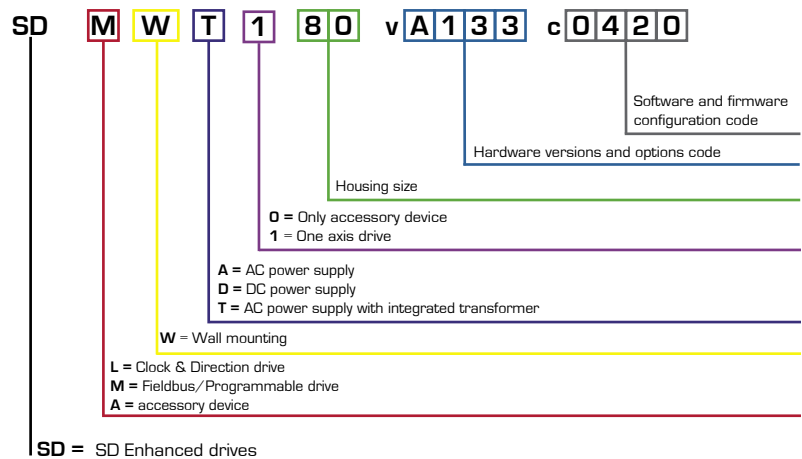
SD M W T 1 8 0 v A 1 3 3 c 0 4 2 0

Software and firmware configuration code

Hardware versions and options code

Housing size

**0 =** Only accessory device
**1** = One axis drive

**A =** AC power supply
**D =** DC power supply
**T =** AC power supply with integrated transformer

**W** = Wall mounting

**L =** Clock & Direction drive
**M =** Fieldbus/Programmable drive
**A =** accessory device

**SD =** SD Enhanced drives